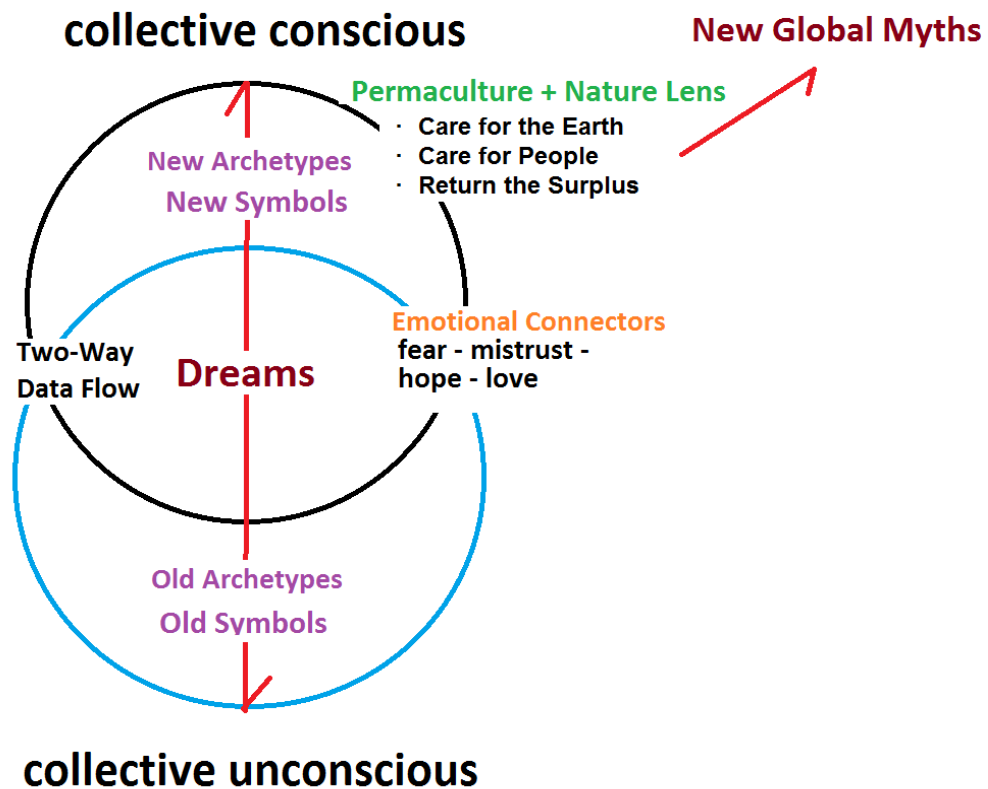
collective conscious

New Global Myths

Permaculture + Nature Lens
· Care for the Earth
· Care for People
· Return the Surplus

New Archetypes
New Symbols

Two-Way Data Flow

Dreams

Emotional Connectors
fear - mistrust - hope - love

Old Archetypes
Old Symbols

collective unconscious